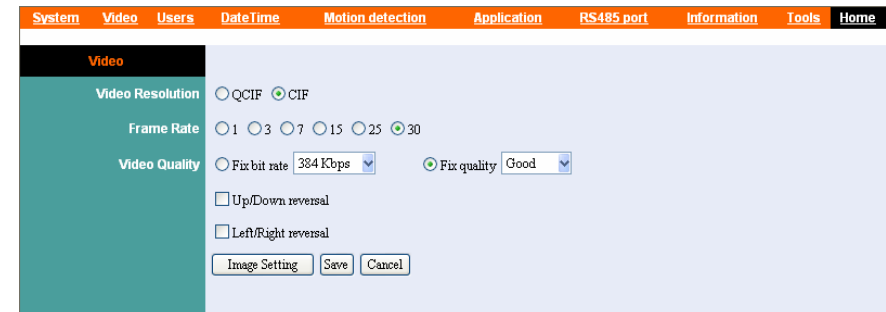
System Video Users DateTime Motion detection Application RS485 port Information Tools Home

Video

Video Resolution ○ QCIF ⦿ CIF

Frame Rate ○ 1 ○ 3 ○ 7 ○ 15 ○ 25 ⦿ 30

Video Quality ○ Fix bit rate 384 Kbps ⦿ Fix quality Good

☐ Up/Down reversal

☐ Left/Right reversal

Image Setting Save Cancel